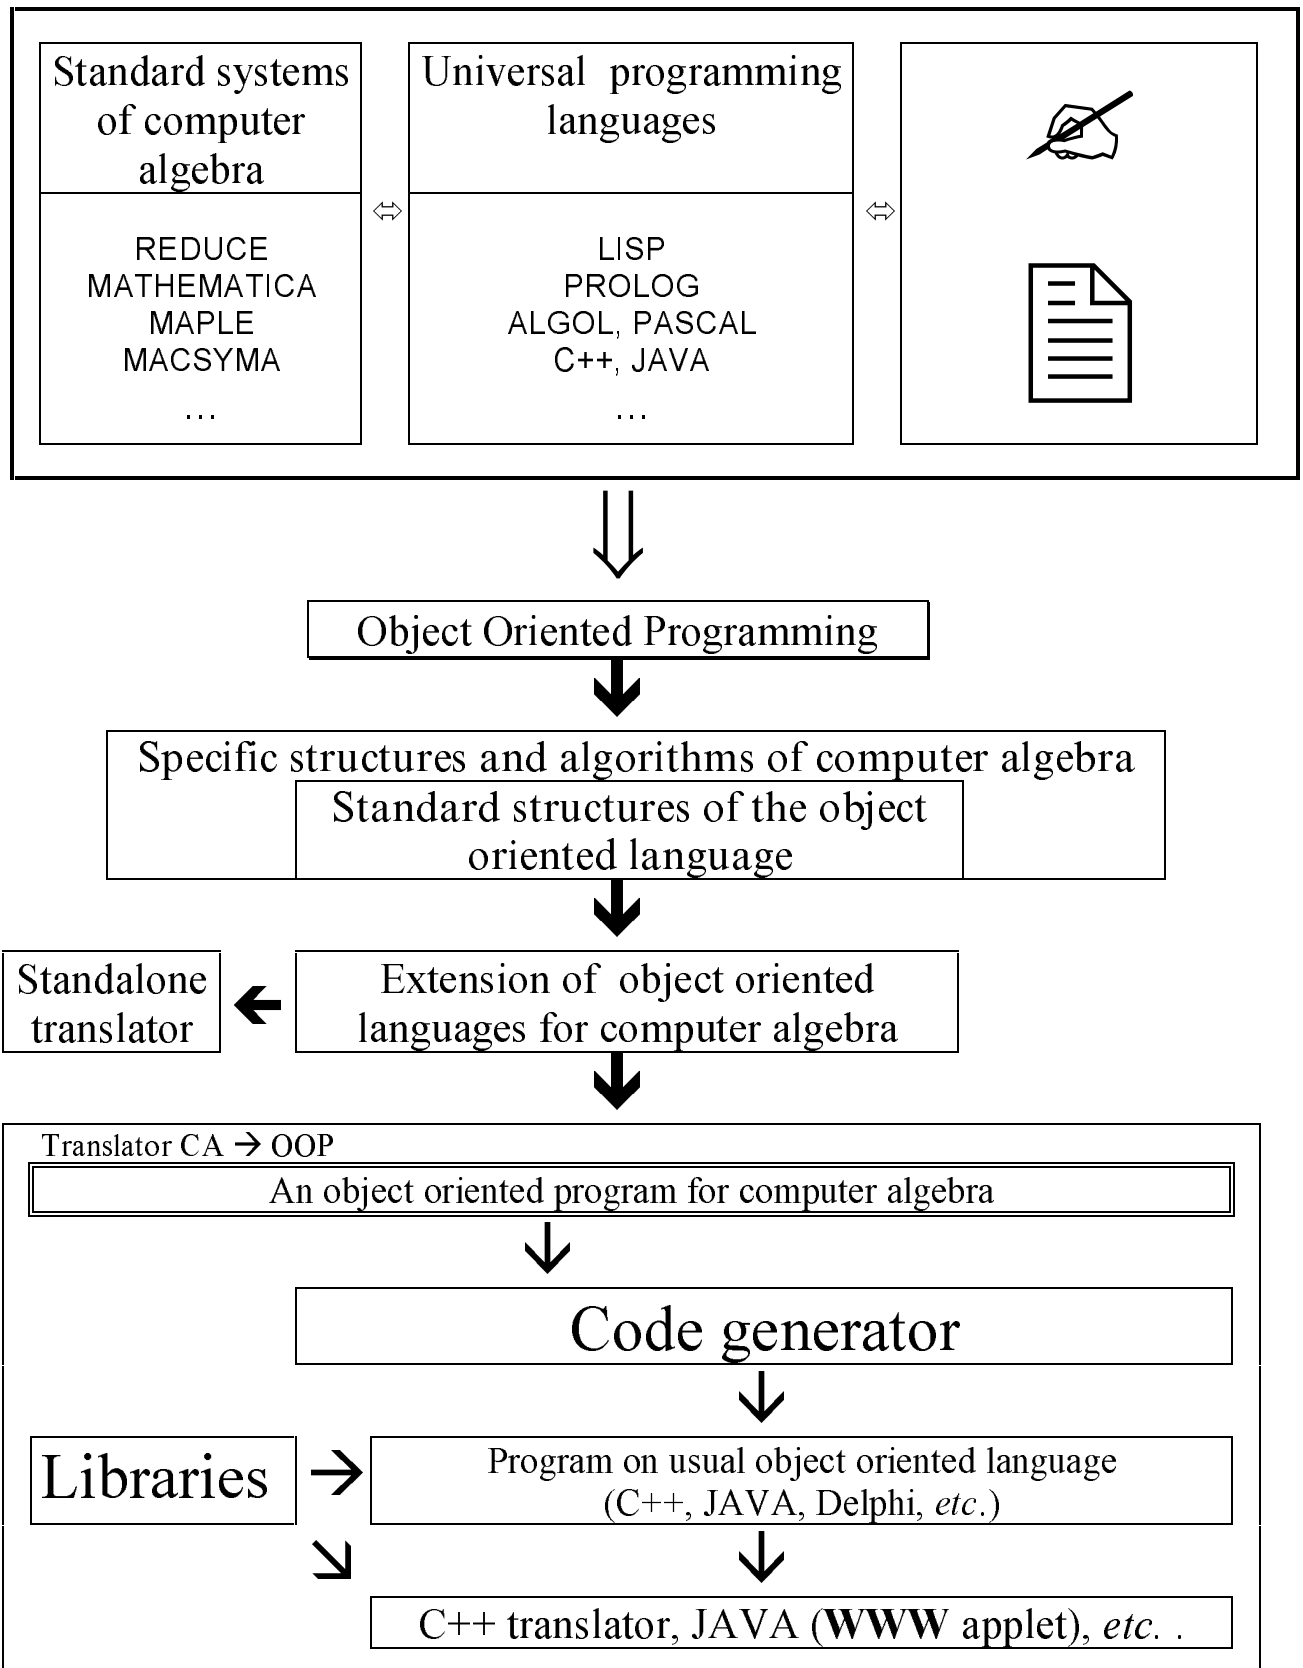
Standard systems of computer algebra

REDUCE
MATHEMATICA
MAPLE
MACSYMA
...

⇔

Universal programming languages

LISP
PROLOG
ALGOL, PASCAL
C++, JAVA
...

⇔

⇓

Object Oriented Programming

Specific structures and algorithms of computer algebra

Standard structures of the object oriented language

Standalone translator

Extension of object oriented languages for computer algebra

Translator CA → OOP

An object oriented program for computer algebra

Code generator

Libraries

Program on usual object oriented language (C++, JAVA, Delphi, *etc*.)

C++ translator, JAVA (**WWW** applet), *etc*. .